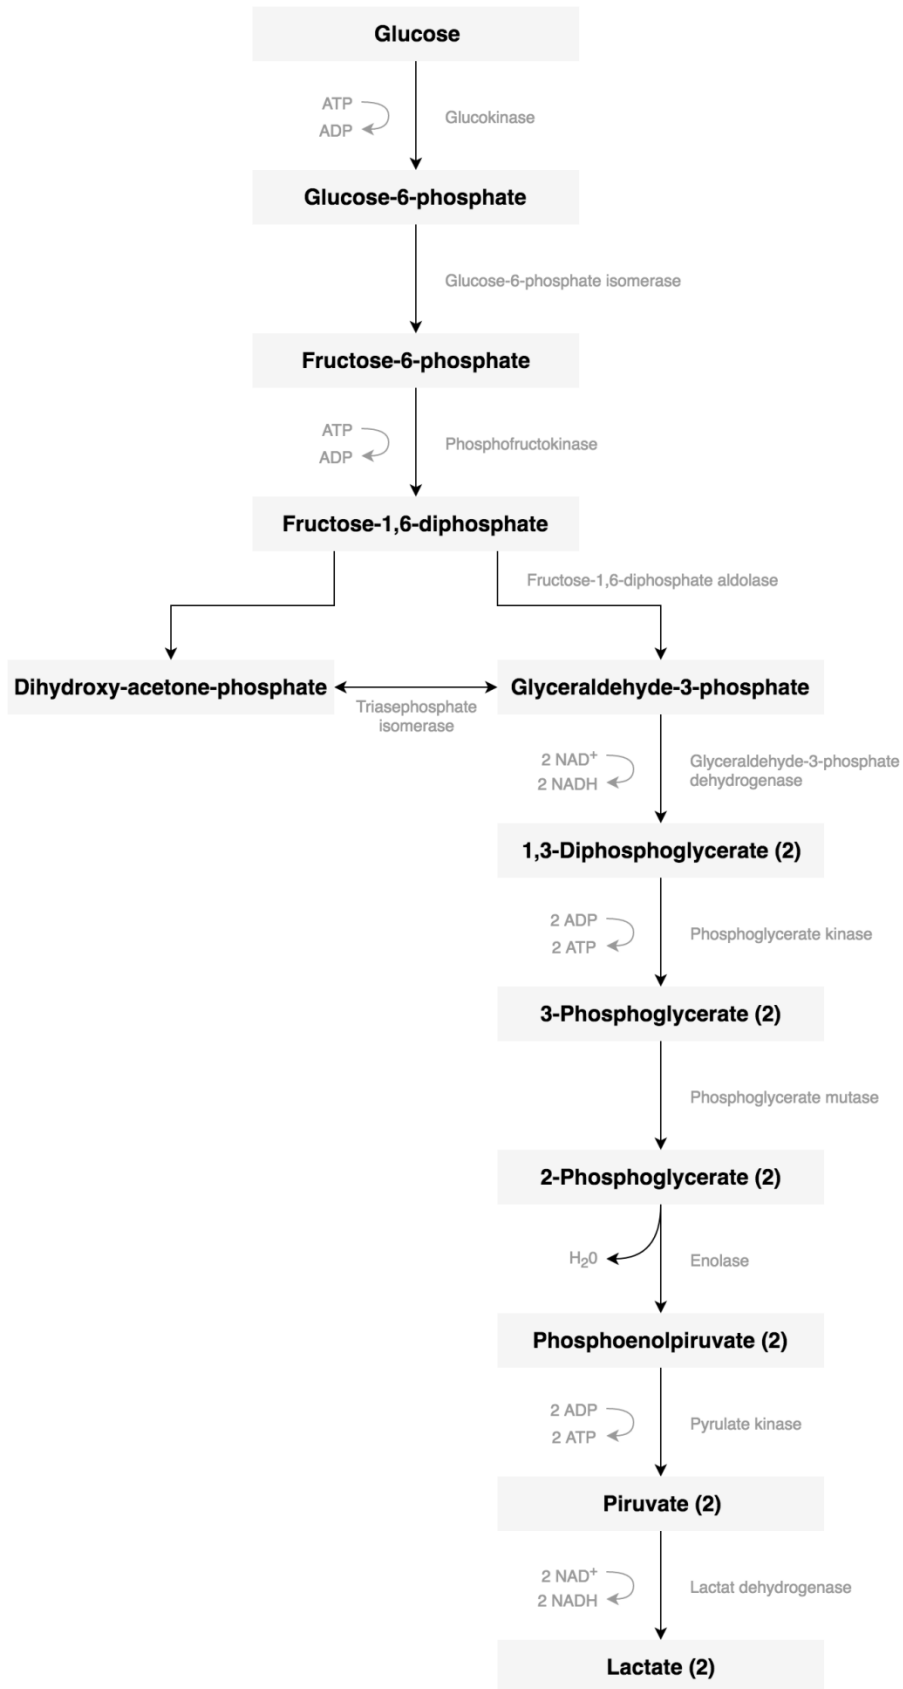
Glucose

ATP
ADP
Glucokinase

Glucose-6-phosphate

Glucose-6-phosphate isomerase

Fructose-6-phosphate

ATP
ADP
Phosphofructokinase

Fructose-1,6-diphosphate

Fructose-1,6-diphosphate aldolase

Dihydroxy-acetone-phosphate

Triasephosphate isomerase

Glyceraldehyde-3-phosphate

2 NAD$^+$
2 NADH
Glyceraldehyde-3-phosphate dehydrogenase

1,3-Diphosphoglycerate (2)

2 ADP
2 ATP
Phosphoglycerate kinase

3-Phosphoglycerate (2)

Phosphoglycerate mutase

2-Phosphoglycerate (2)

$H_20$
Enolase

Phosphoenolpiruvate (2)

2 ADP
2 ATP
Pyrulate kinase

Piruvate (2)

2 NAD$^+$
2 NADH
Lactat dehydrogenase

Lactate (2)